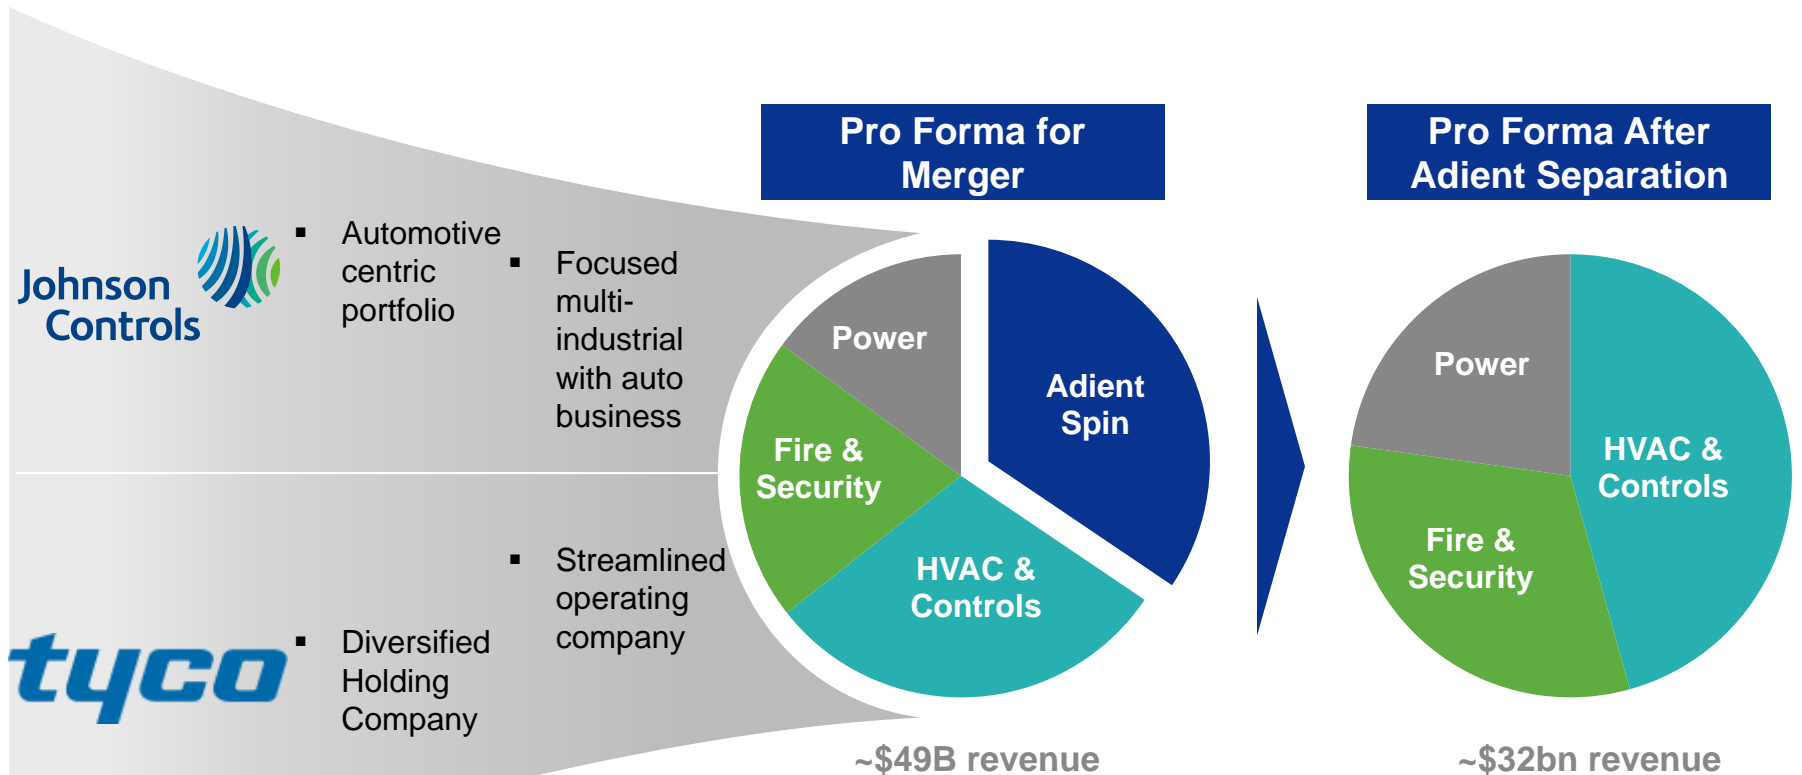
Pro Forma for Merger

Pro Forma After Adient Separation

Johnson Controls

▪ Automotive centric portfolio

▪ Focused multi-industrial with auto business

Power

Adient Spin

Fire & Security

HVAC & Controls

Power

HVAC & Controls

Fire & Security

▪ Streamlined operating company

tyco

▪ Diversified Holding Company

~\$49B revenue

~\$32bn revenue